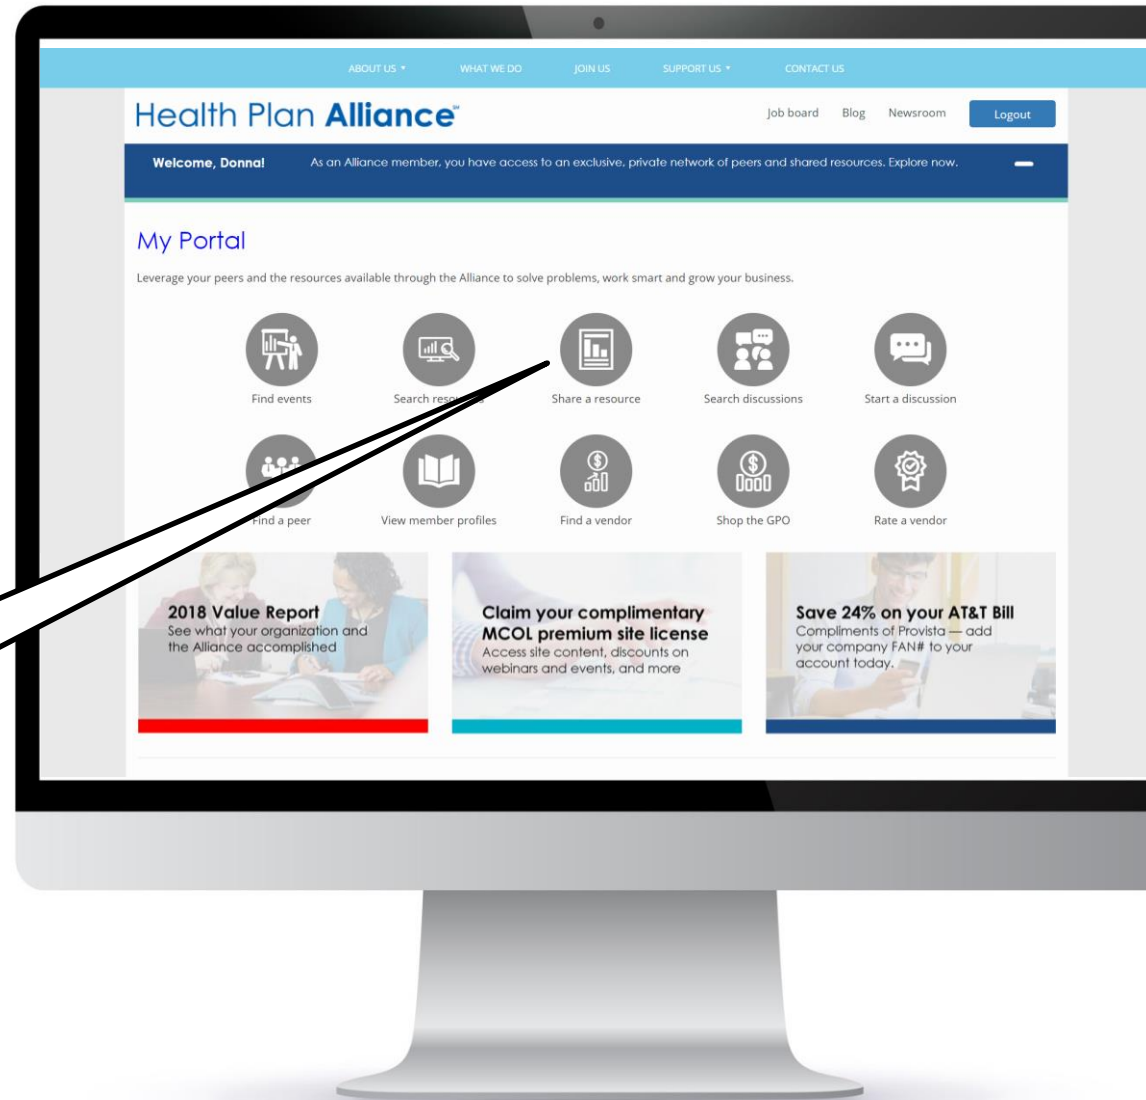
ABOUT US ▾ WHAT WE DO JOIN US SUPPORT US ▾ CONTACT US

Health Plan Alliance℠

Job board Blog Newsroom Logout

Welcome, Donna! As an Alliance member, you have access to an exclusive, private network of peers and shared resources. Explore now.

My Portal

Leverage your peers and the resources available through the Alliance to solve problems, work smart and grow your business.

Find events
Search res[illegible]
Share a resource
Search discussions
Start a discussion
Find a peer
View member profiles
Find a vendor
Shop the GPO
Rate a vendor

2018 Value Report
See what your organization and the Alliance accomplished

Claim your complimentary MCOL premium site license
Access site content, discounts on webinars and events, and more

Save 24% on your AT&T Bill
Compliments of Provista — add your company FAN# to your account today.